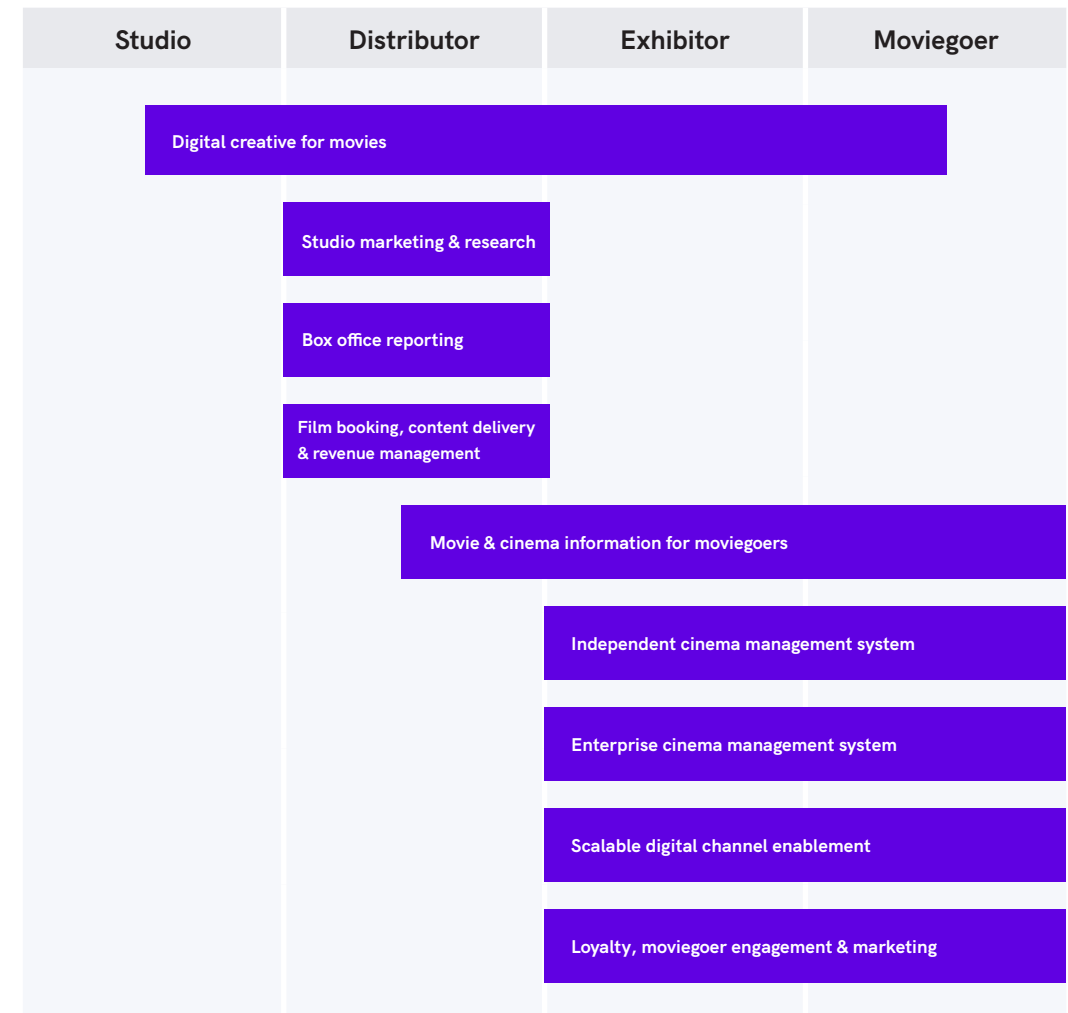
Studio

Distributor

Exhibitor

Moviegoer

Digital creative for movies

Studio marketing & research

Box office reporting

Film booking, content delivery & revenue management

Movie & cinema information for moviegoers

Independent cinema management system

Enterprise cinema management system

Scalable digital channel enablement

Loyalty, moviegoer engagement & marketing